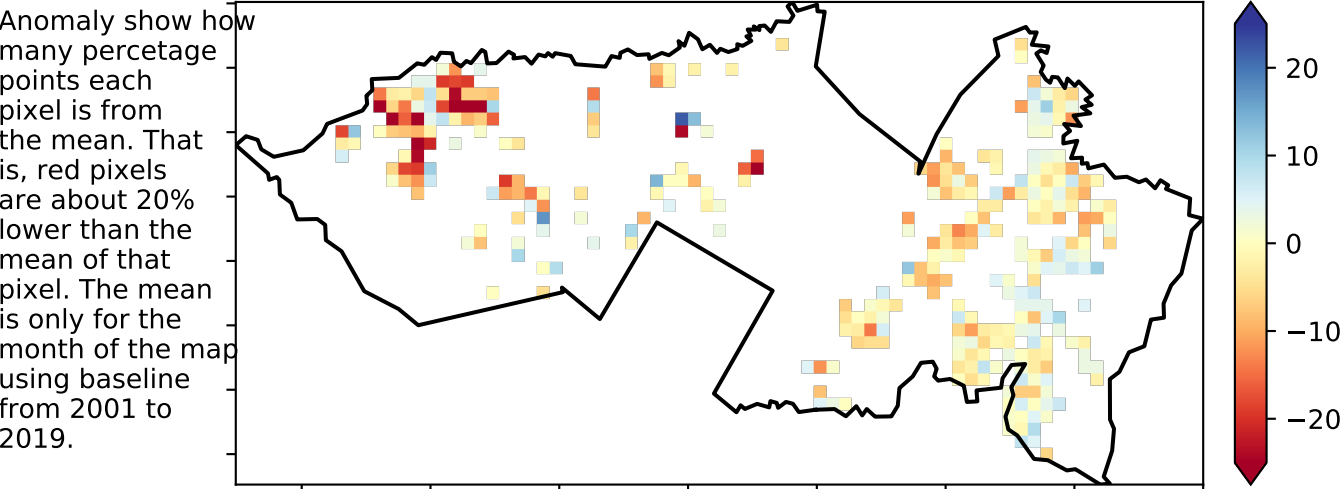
Anomaly show how many percetage points each pixel is from the mean. That is, red pixels are about 20% lower than the mean of that pixel. The mean is only for the month of the map using baseline from 2001 to 2019.

20
10
0
−10
−20